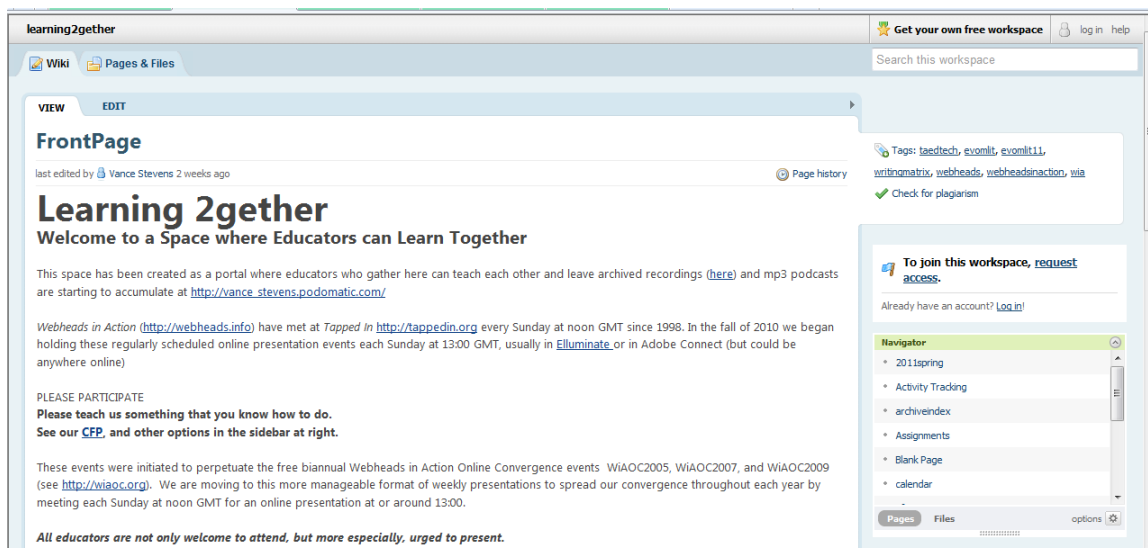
learning2gether

Get your own free workspace log in help

Wiki Pages & Files

Search this workspace

VIEW EDIT

FrontPage

last edited by Vance Stevens 2 weeks ago

Page history

Learning 2gether
Welcome to a Space where Educators can Learn Together

This space has been created as a portal where educators who gather here can teach each other and leave archived recordings (here) and mp3 podcasts are starting to accumulate at http://vance_stevens.podomatic.com/

Webheads in Action (http://webheads.info) have met at Tapped In http://tappedin.org every Sunday at noon GMT since 1998. In the fall of 2010 we began holding these regularly scheduled online presentation events each Sunday at 13:00 GMT, usually in Elluminate or in Adobe Connect (but could be anywhere online)

PLEASE PARTICIPATE
Please teach us something that you know how to do.
See our CFP, and other options in the sidebar at right.

These events were initiated to perpetuate the free biannual Webheads in Action Online Convergence events WiAOC2005, WiAOC2007, and WiAOC2009 (see http://wiaoc.org). We are moving to this more manageable format of weekly presentations to spread our convergence throughout each year by meeting each Sunday at noon GMT for an online presentation at or around 13:00.

All educators are not only welcome to attend, but more especially, urged to present.

Tags: taedtech, evomlit, evomlit11, writingmatrix, webheads, webheadsinaction, wia

Check for plagiarism

To join this workspace, request access.

Already have an account? Log in!

Navigator

2011spring
Activity Tracking
archiveindex
Assignments
Blank Page
calendar

Pages Files options